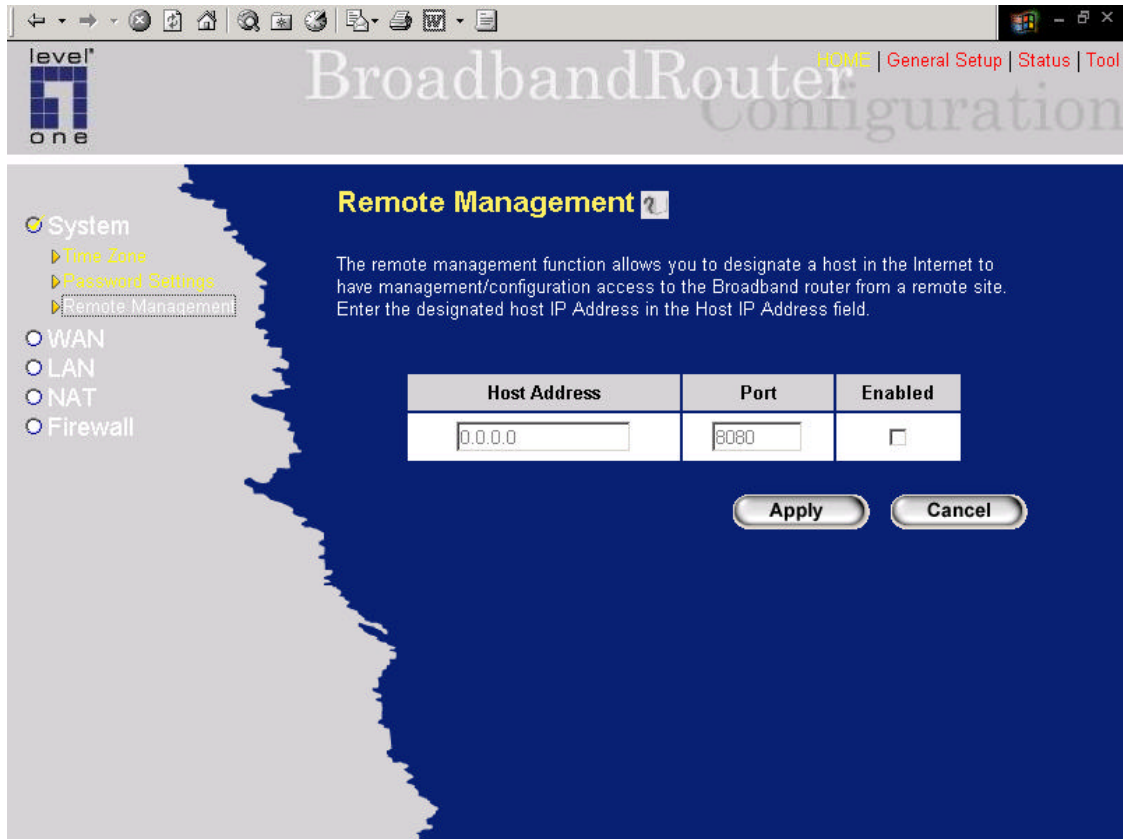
level one

BroadbandRouter Configuration

HOME | General Setup | Status | Tool

System
Time Zone
Password Settings
Remote Management
WAN
LAN
NAT
Firewall

Remote Management

The remote management function allows you to designate a host in the Internet to have management/configuration access to the Broadband router from a remote site. Enter the designated host IP Address in the Host IP Address field.

| Host Address | Port | Enabled |
|---|---|---|
| 0.0.0.0 | 8080 | |

Apply Cancel